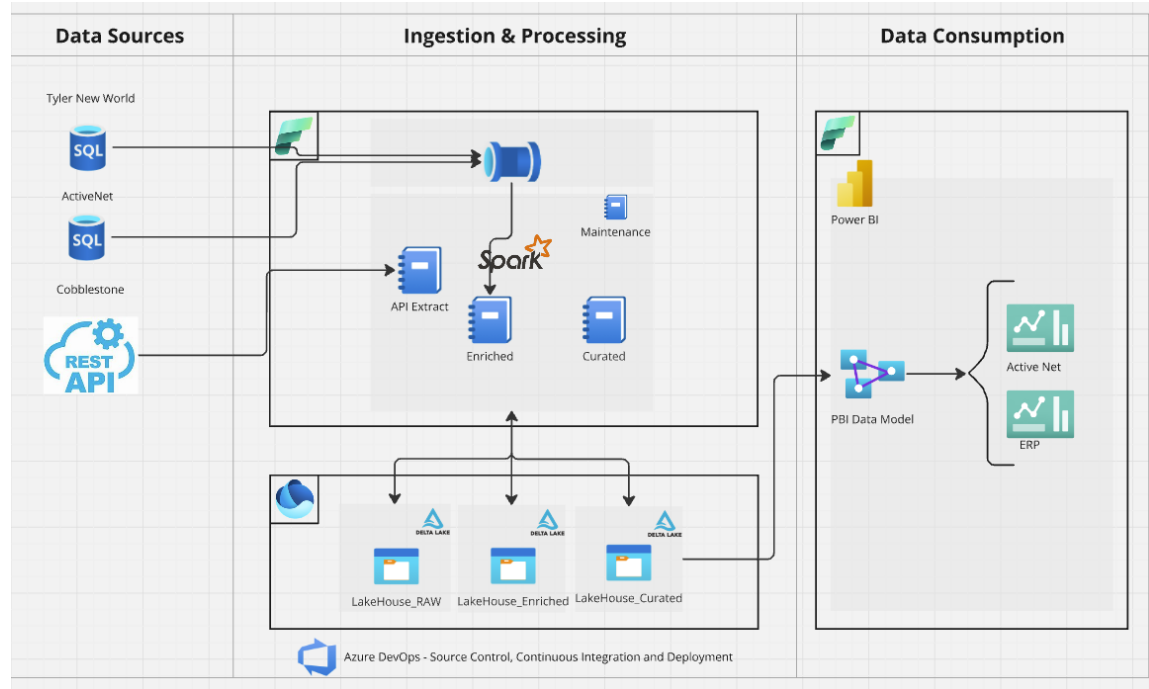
Data Sources

Ingestion & Processing

Data Consumption

Tyler New World

SQL

ActiveNet

SQL

Cobblestone

REST API

Maintenance

Spark

API Extract

Enriched

Curated

DELTA LAKE

LakeHouse_RAW

DELTA LAKE

LakeHouse_Enriched

DELTA LAKE

LakeHouse_Curated

Azure DevOps - Source Control, Continuous Integration and Deployment

Power BI

PBI Data Model

Active Net

ERP